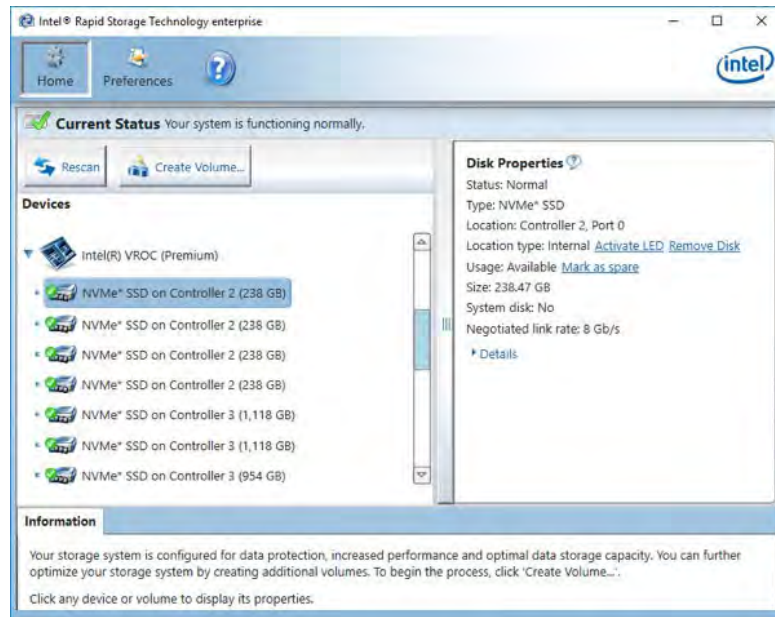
Intel® Rapid Storage Technology enterprise

Home
Preferences

intel

Current Status Your system is functioning normally.

Rescan
Create Volume...

Devices

Intel(R) VROC (Premium)

NVMe* SSD on Controller 2 (238 GB)
NVMe* SSD on Controller 2 (238 GB)
NVMe* SSD on Controller 2 (238 GB)
NVMe* SSD on Controller 2 (238 GB)
NVMe* SSD on Controller 3 (1,118 GB)
NVMe* SSD on Controller 3 (1,118 GB)
NVMe* SSD on Controller 3 (954 GB)

Disk Properties
Status: Normal
Type: NVMe* SSD
Location: Controller 2, Port 0
Location type: Internal Activate LED Remove Disk
Usage: Available Mark as spare
Size: 238.47 GB
System disk: No
Negotiated link rate: 8 Gb/s
Details

Information

Your storage system is configured for data protection, increased performance and optimal data storage capacity. You can further optimize your storage system by creating additional volumes. To begin the process, click 'Create Volume...'.

Click any device or volume to display its properties.